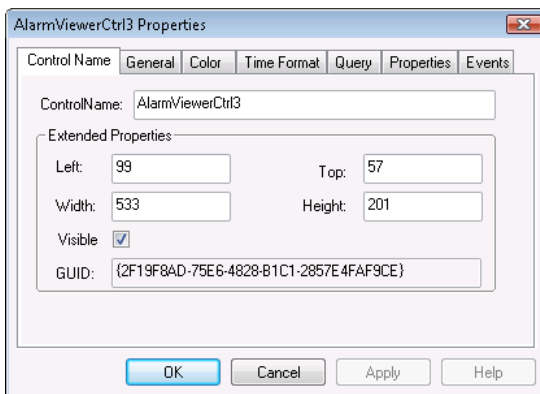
AlarmViewerCtrl3 Properties

Control Name | General | Color | Time Format | Query | Properties | Events

ControlName: AlarmViewerCtrl3

Extended Properties

Left: 99

Top: 57

Width: 533

Height: 201

Visible

GUID: {2F19F8AD-75E6-4828-B1C1-2857E4FAF9CE}

OK | Cancel | Apply | Help